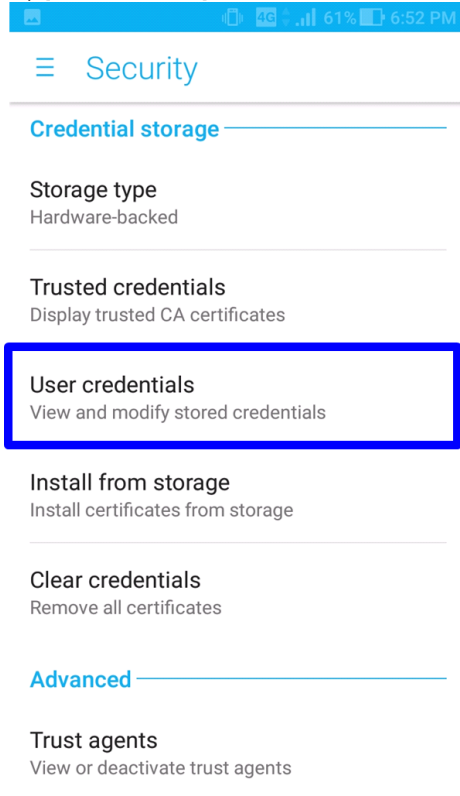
4G 61% 6:52 PM

☰ Security

Credential storage

Storage type
Hardware-backed

Trusted credentials
Display trusted CA certificates

User credentials
View and modify stored credentials

Install from storage
Install certificates from storage

Clear credentials
Remove all certificates

Advanced

Trust agents
View or deactivate trust agents